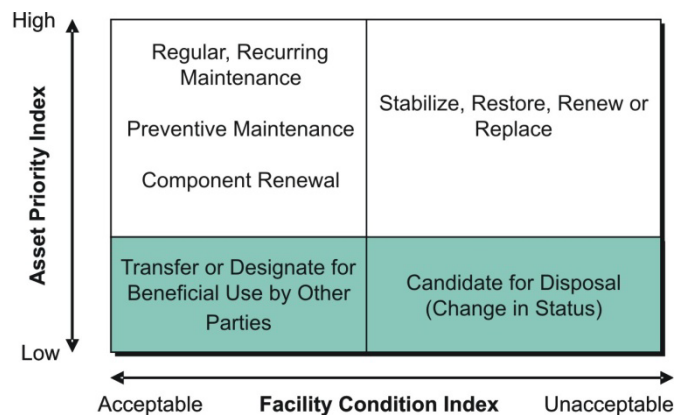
High

Asset Priority Index

Low

Regular, Recurring Maintenance

Preventive Maintenance

Component Renewal

Stabilize, Restore, Renew or Replace

Transfer or Designate for Beneficial Use by Other Parties

Candidate for Disposal (Change in Status)

Acceptable

Facility Condition Index

Unacceptable